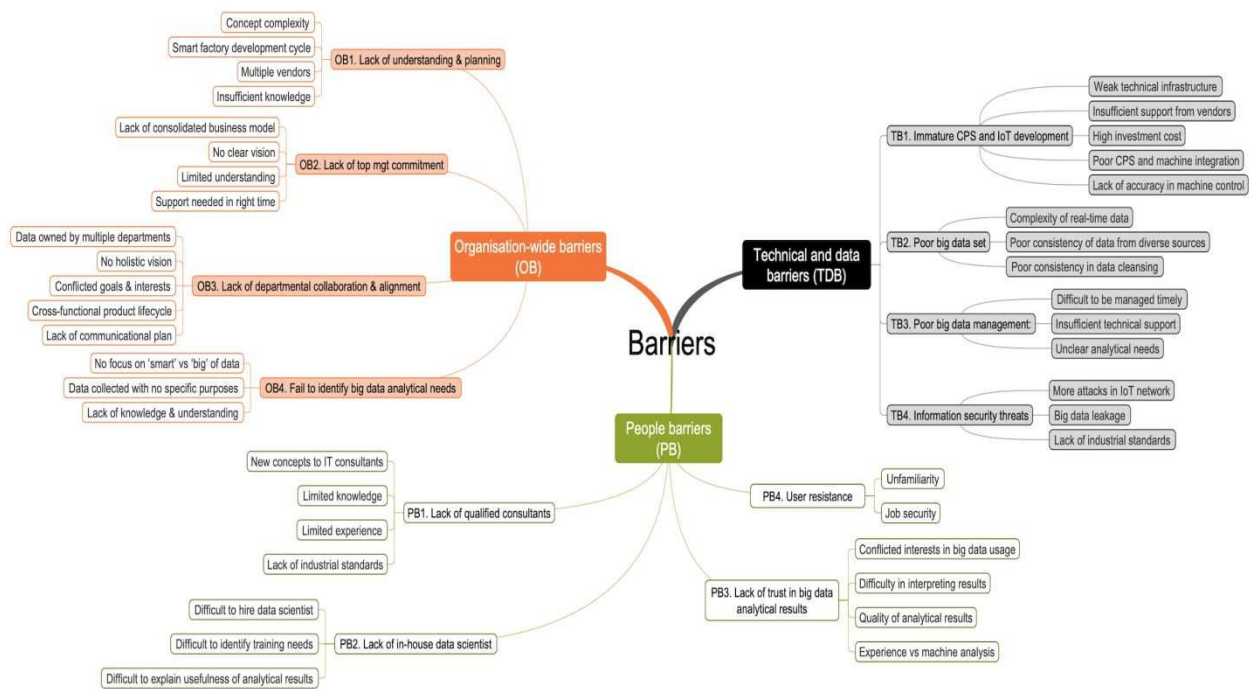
Barriers

Organisation-wide barriers (OB)

OB1. Lack of understanding & planning
Concept complexity
Smart factory development cycle
Multiple vendors
Insufficient knowledge

OB2. Lack of top mgt commitment
Lack of consolidated business model
No clear vision
Limited understanding
Support needed in right time

OB3. Lack of departmental collaboration & alignment
Data owned by multiple departments
No holistic vision
Conflicted goals & interests
Cross-functional product lifecycle
Lack of communicational plan

OB4. Fail to identify big data analytical needs
No focus on 'smart' vs 'big' of data
Data collected with no specific purposes
Lack of knowledge & understanding

Technical and data barriers (TDB)

TB1. Immature CPS and IoT development
Weak technical infrastructure
Insufficient support from vendors
High investment cost
Poor CPS and machine integration
Lack of accuracy in machine control

TB2. Poor big data set
Complexity of real-time data
Poor consistency of data from diverse sources
Poor consistency in data cleansing

TB3. Poor big data management:
Difficult to be managed timely
Insufficient technical support
Unclear analytical needs

TB4. Information security threats
More attacks in IoT network
Big data leakage
Lack of industrial standards

People barriers (PB)

PB1. Lack of qualified consultants
New concepts to IT consultants
Limited knowledge
Limited experience
Lack of industrial standards

PB2. Lack of in-house data scientist
Difficult to hire data scientist
Difficult to identify training needs
Difficult to explain usefulness of analytical results

PB3. Lack of trust in big data analytical results
Conflicted interests in big data usage
Difficulty in interpreting results
Quality of analytical results
Experience vs machine analysis

PB4. User resistance
Unfamiliarity
Job security